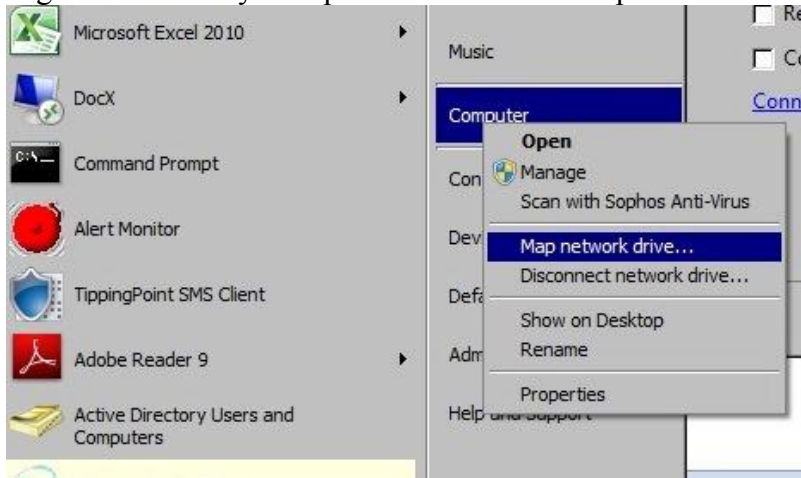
Microsoft Excel 2010

DocX

Command Prompt

Alert Monitor

TippingPoint SMS Client

Adobe Reader 9

Active Directory Users and Computers

Music

Computer

Con

Dev

Defa

Adm

Help and Support

Open
Manage
Scan with Sophos Anti-Virus
Map network drive...
Disconnect network drive...
Show on Desktop
Rename
Properties

Re
Co
Conn